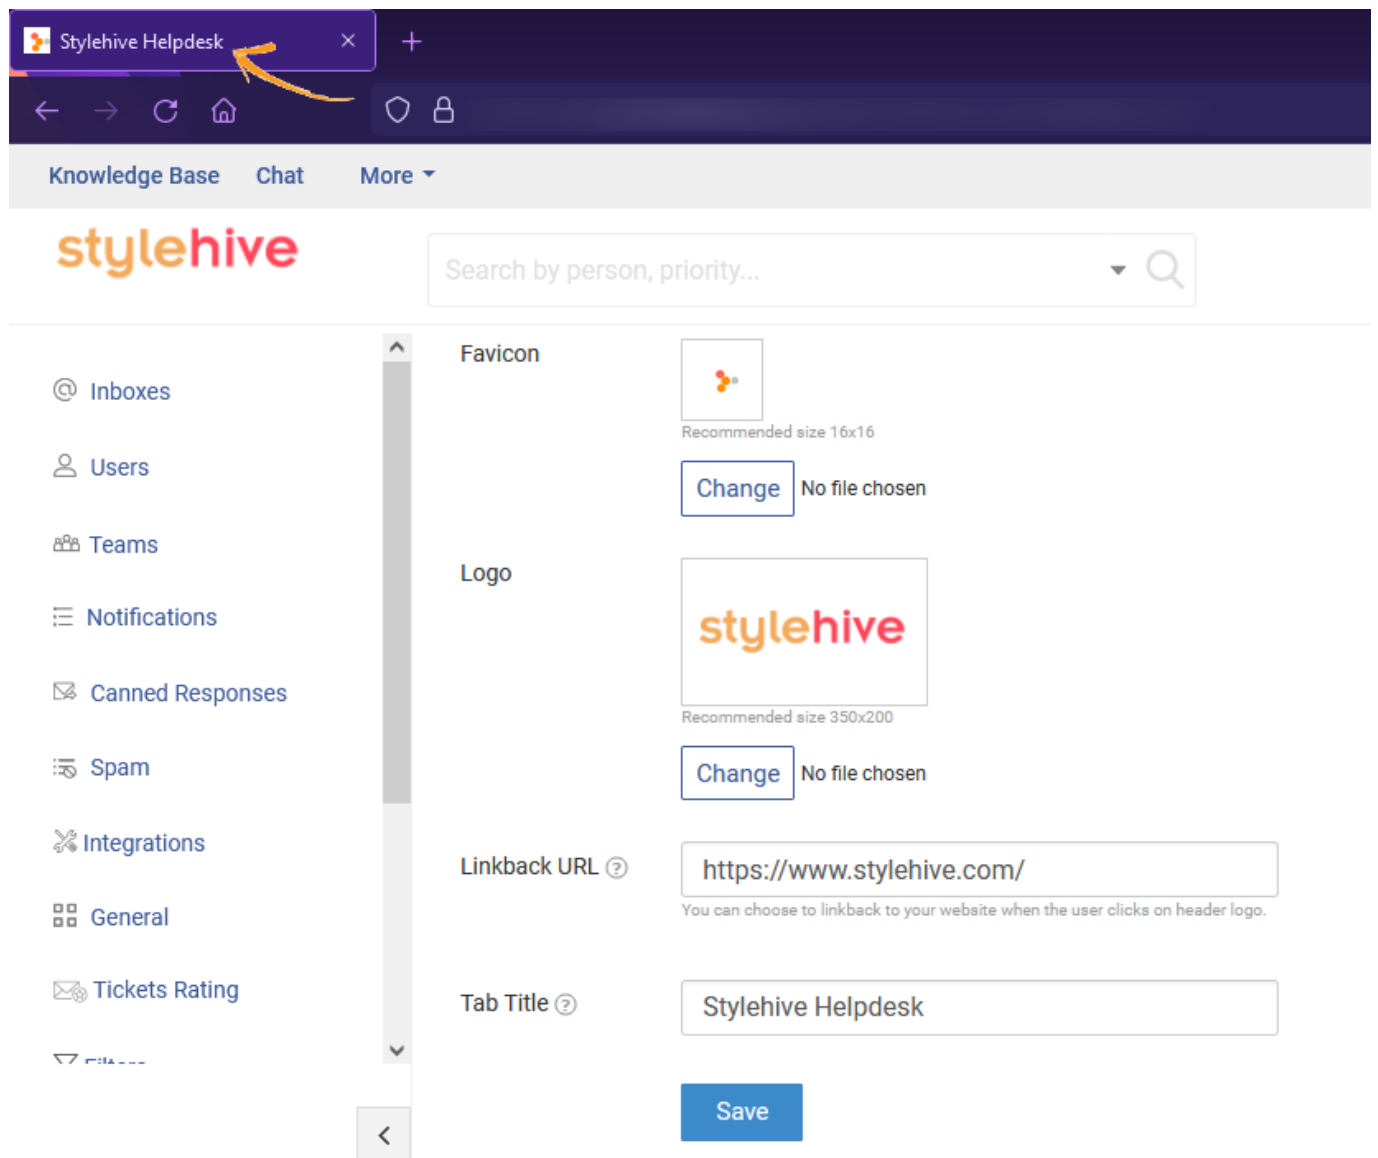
Stylehive Helpdesk

Knowledge Base Chat More

stylehive

Search by person, priority...

Inboxes

Users

Teams

Notifications

Canned Responses

Spam

Integrations

General

Tickets Rating

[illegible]

Favicon

Recommended size 16x16

Change No file chosen

Logo

stylehive

Recommended size 350x200

Change No file chosen

Linkback URL

https://www.stylehive.com/

You can choose to linkback to your website when the user clicks on header logo.

Tab Title

Stylehive Helpdesk

Save